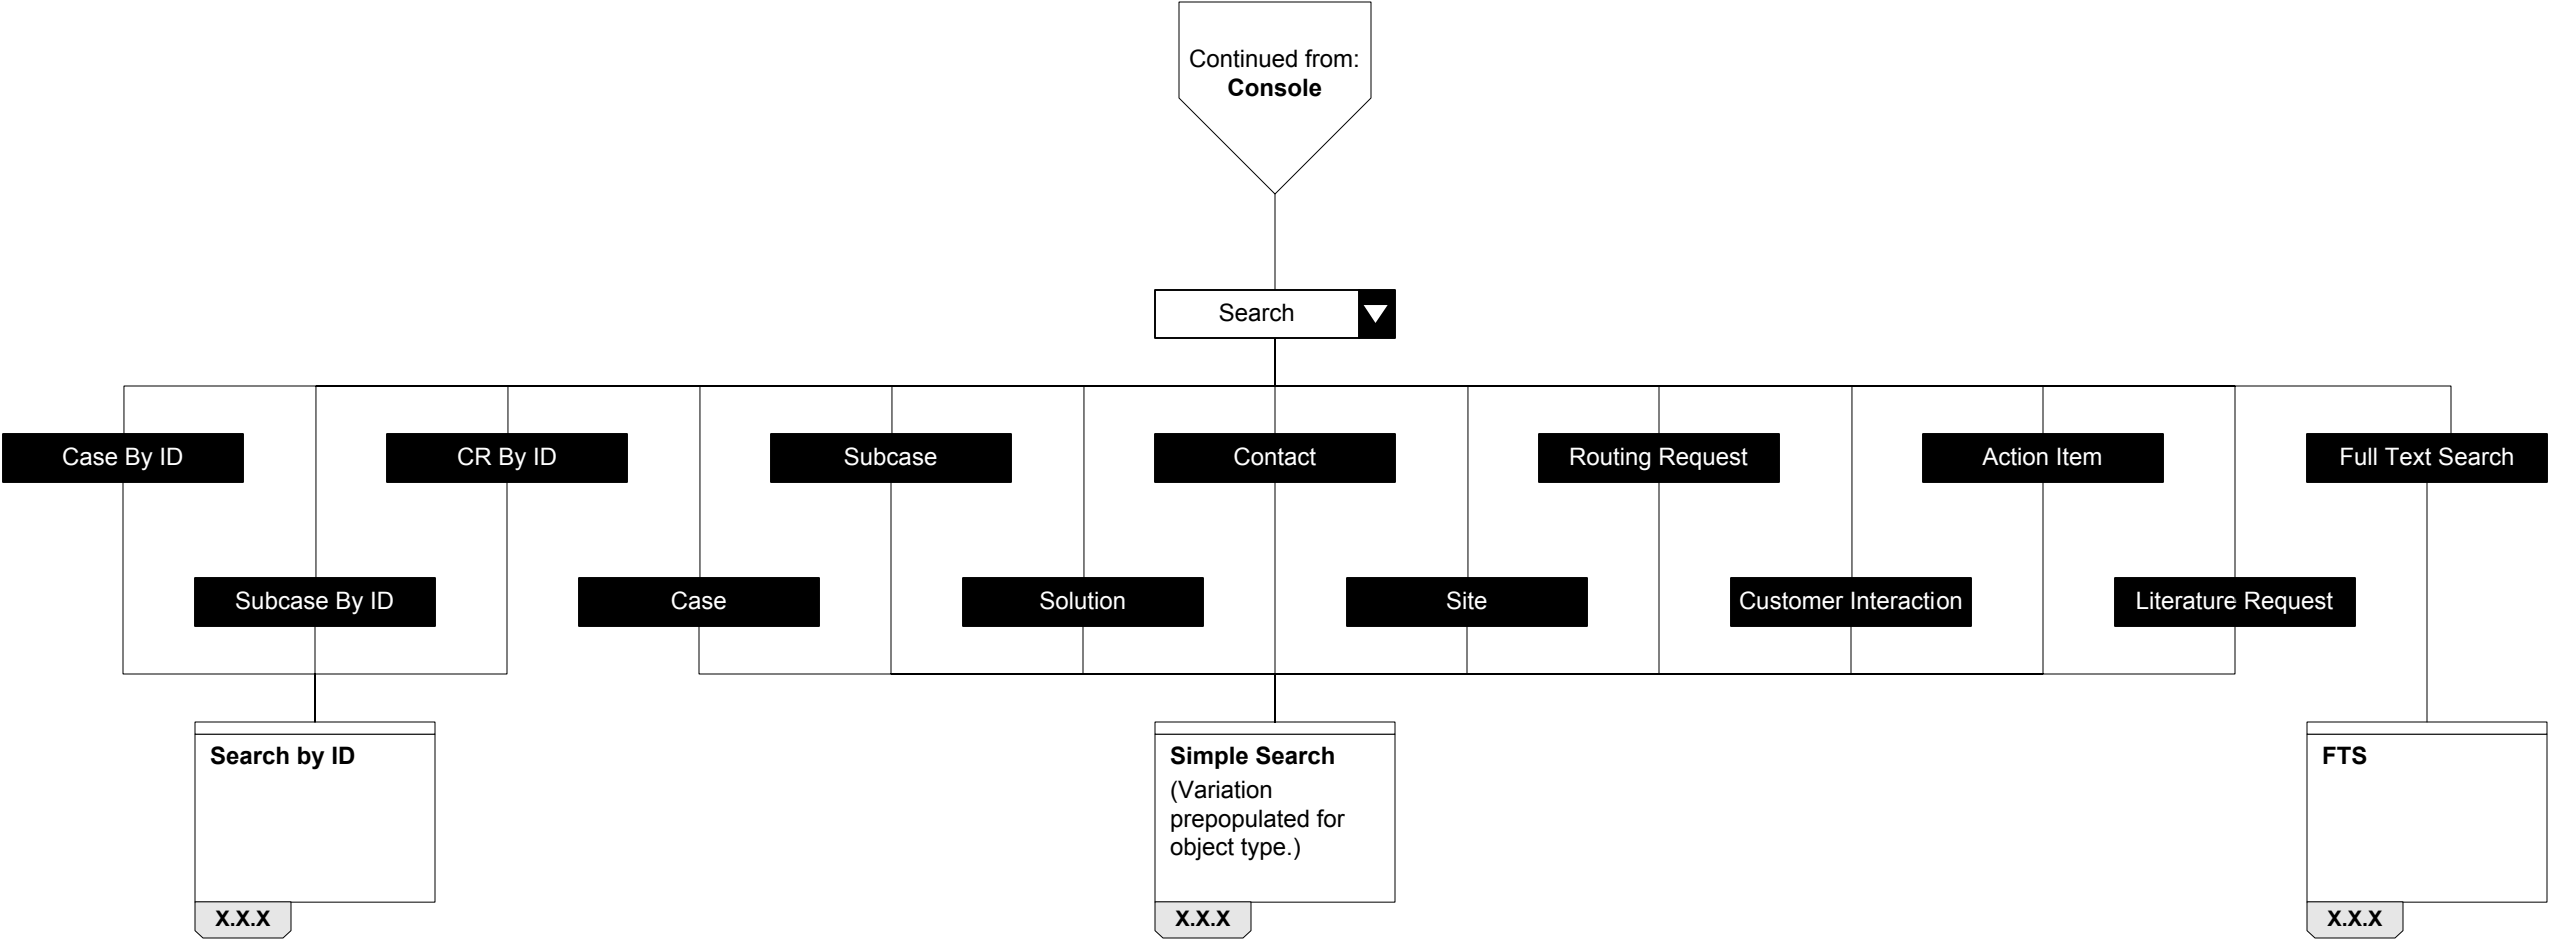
Continued from:
**Console**

Search

Case By ID

CR By ID

Subcase

Contact

Routing Request

Action Item

Full Text Search

Subcase By ID

Case

Solution

Site

Customer Interaction

Literature Request

**Search by ID**

X.X.X

**Simple Search**
(Variation prepopulated for object type.)

X.X.X

**FTS**

X.X.X